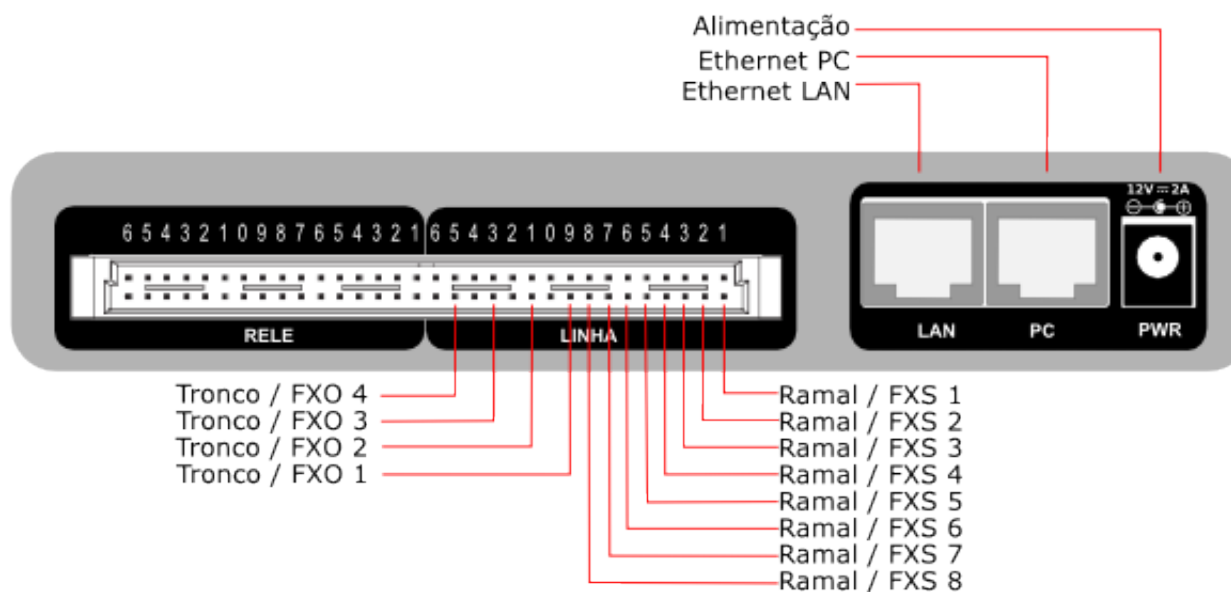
Alimentação
Ethernet PC
Ethernet LAN

6 5 4 3 2 1 0 9 8 7 6 5 4 3 2 1

RELE

6 5 4 3 2 1 0 9 8 7 6 5 4 3 2 1

LINHA

12V ⎓ 2A
⊖-◐-⊕

LAN
PC
PWR

Tronco / FXO 4
Tronco / FXO 3
Tronco / FXO 2
Tronco / FXO 1

Ramal / FXS 1
Ramal / FXS 2
Ramal / FXS 3
Ramal / FXS 4
Ramal / FXS 5
Ramal / FXS 6
Ramal / FXS 7
Ramal / FXS 8